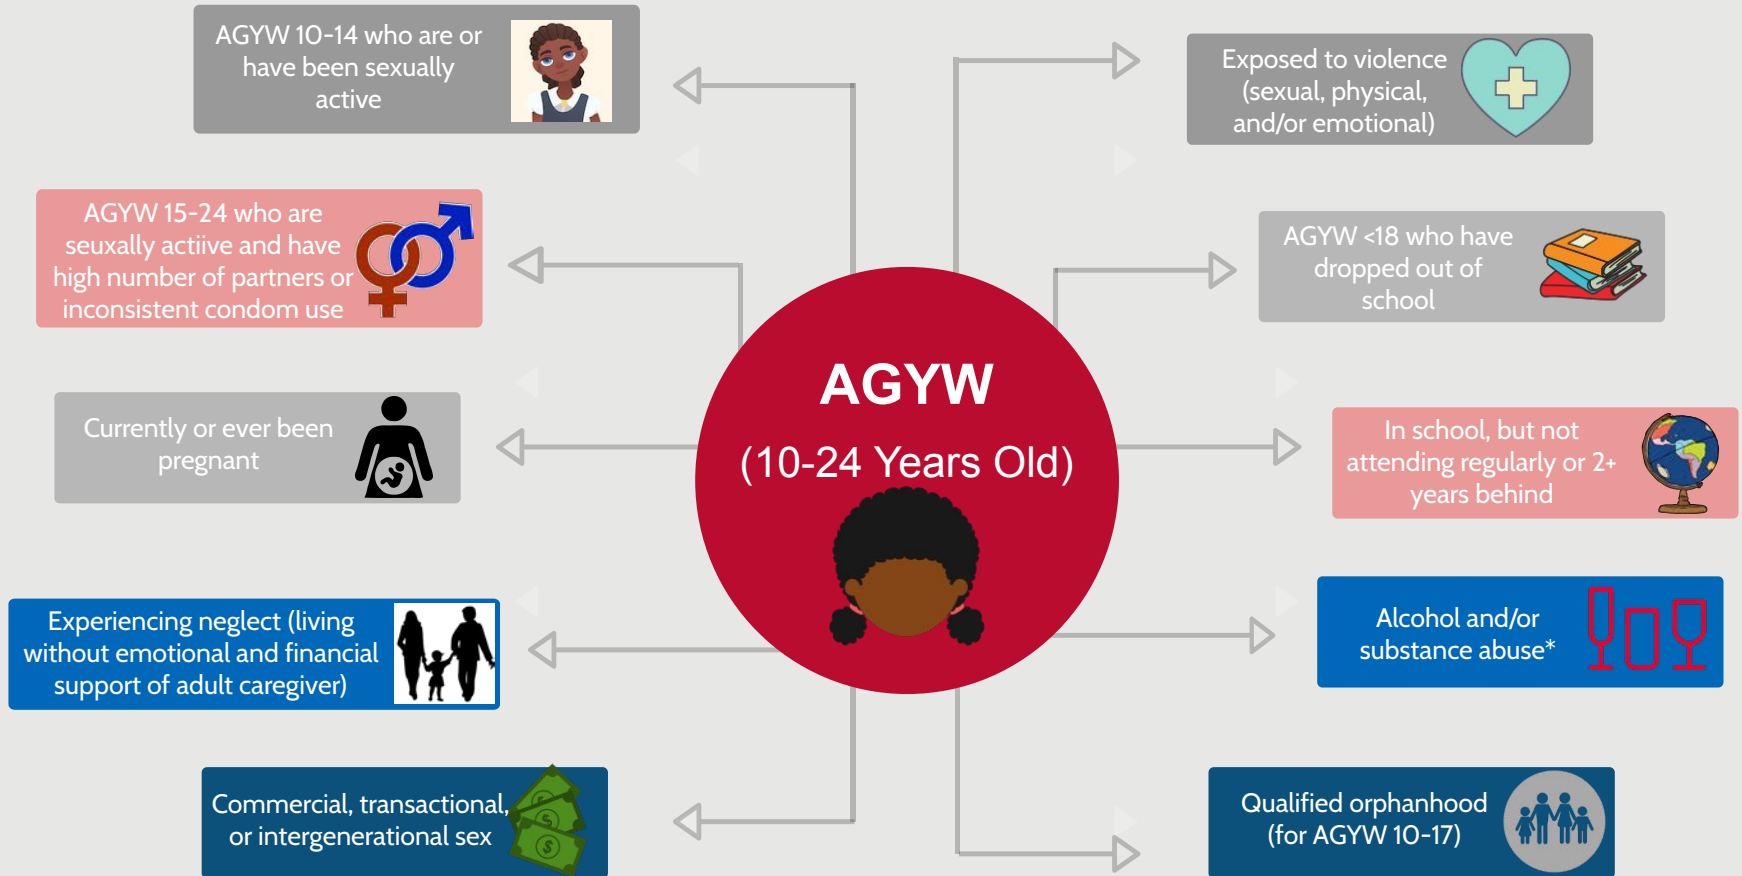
AGYW
(10-24 Years Old)

AGYW 10-14 who are or have been sexually active

AGYW 15-24 who are seuxally actiive and have high number of partners or inconsistent condom use

Currently or ever been pregnant

Experiencing neglect (living without emotional and financial support of adult caregiver)

Commercial, transactional, or intergenerational sex

Exposed to violence (sexual, physical, and/or emotional)

AGYW <18 who have dropped out of school

In school, but not attending regularly or 2+ years behind

Alcohol and/or substance abuse*

Qualified orphanhood (for AGYW 10-17)